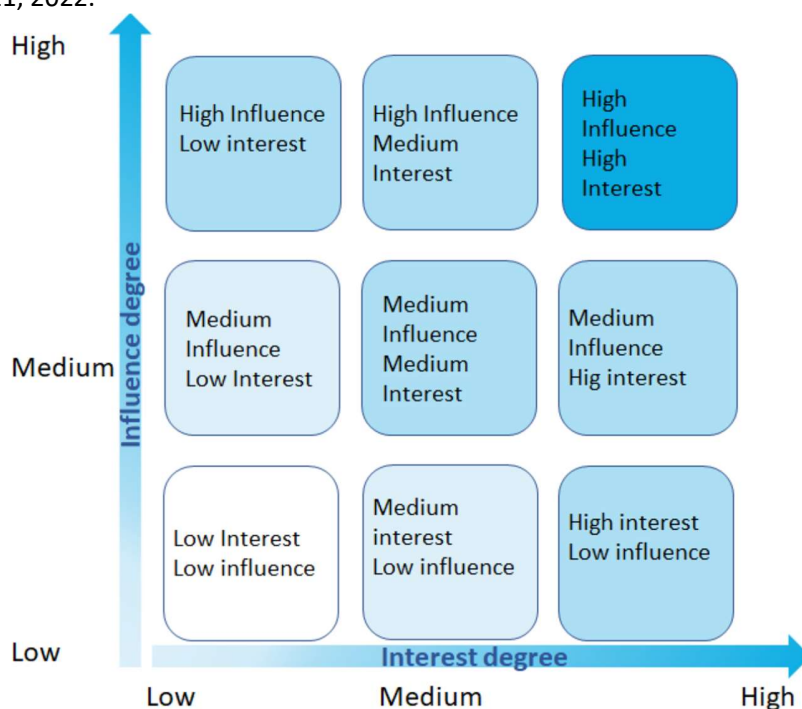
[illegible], 2022.

High

High Influence Low interest

High Influence Medium Interest

High Influence High Interest

Influence degree

Medium

Medium Influence Low Interest

Medium Influence Medium Interest

Medium Influence Hig interest

Low Interest Low influence

Medium interest Low influence

High interest Low influence

Low

Interest degree

Low

Medium

High